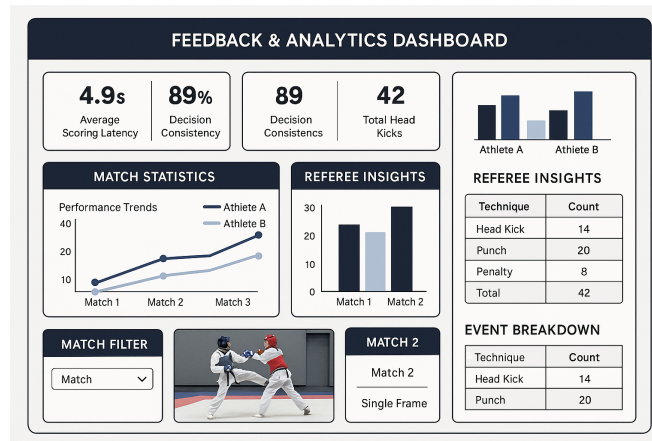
FEEDBACK & ANALYTICS DASHBOARD

4.9s
Average Scoring Latency

89%
Decision Consistency

89
Decision Consistencs

42
Total Head Kicks

Athlete A
Athlete B

MATCH STATISTICS

Performance Trends
Athlete A
Athlete B

40
20
10

Match 1
Match 2
Match 3

REFEREE INSIGHTS

30
20
10
0

Match 1
Match 2

REFEREE INSIGHTS

| Technique | Count |
|---|---|
| Head Kick | 14 |
| Punch | 20 |
| Penalty | 8 |
| Total | 42 |

MATCH FILTER

Match

MATCH 2

Match 2

Single Frame

EVENT BREAKDOWN

| Technique | Count |
|---|---|
| Head Kick | 14 |
| Punch | 20 |